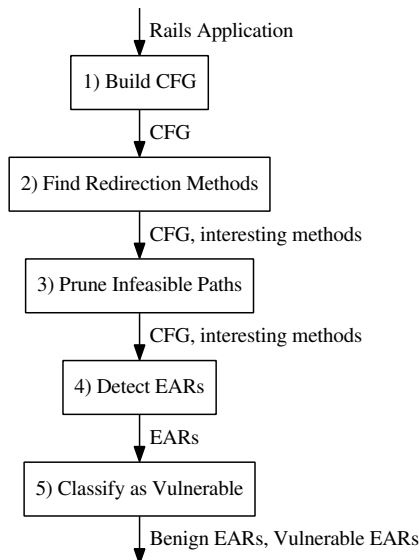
Rails Application

1) Build CFG

CFG

2) Find Redirection Methods

CFG, interesting methods

3) Prune Infeasible Paths

CFG, interesting methods

4) Detect EARs

EARs

5) Classify as Vulnerable

Benign EARs, Vulnerable EARs